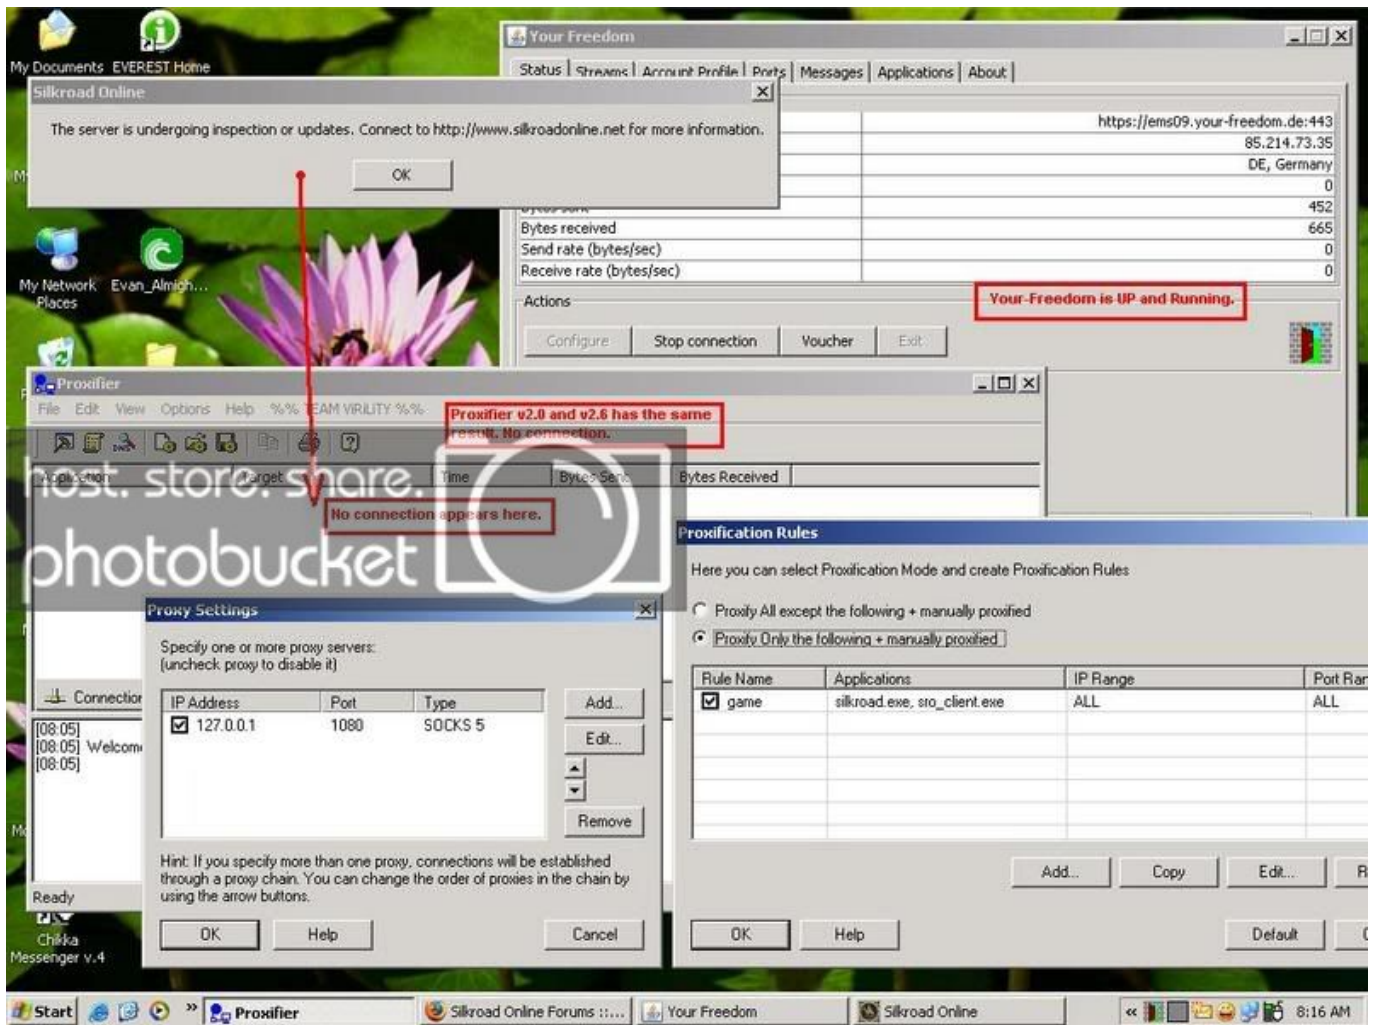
My Documents EVEREST Home

Silkroad Online

The server is undergoing inspection or updates. Connect to http://www.silkroadonline.net for more information.

OK

Your Freedom

Status | Streams | Account Profile | Ports | Messages | Applications | About

https://ems09.your-freedom.de:443
85.214.73.35
DE, Germany
0
452

| Bytes received | 665 |
|---|---|
| Send rate (bytes/sec) | 0 |
| Receive rate (bytes/sec) | 0 |

Actions

Your-Freedom is UP and Running.

Configure | Stop connection | Voucher | Exit

My Network Places Evan_Almigh...

Proxifier

File Edit View Options Help %% TEAM VIRiLITY %%

Proxifier v2.0 and v2.6 has the same result. No connection.

Application | Target | Time | Bytes Sent | Bytes Received

host. store. share.
photobucket

No connection appears here.

Connection

[08:05]
[08:05] Welcom
[08:05]

Ready

Chikka Messenger v.4

Proxy Settings

Specify one or more proxy servers:
(uncheck proxy to disable it)

| IP Address | Port | Type |
|---|---|---|
| ☑ 127.0.0.1 | 1080 | SOCKS 5 |

Add...
Edit...
Remove

Hint: If you specify more than one proxy, connections will be established through a proxy chain. You can change the order of proxies in the chain by using the arrow buttons.

OK | Help | Cancel

Proxification Rules

Here you can select Proxification Mode and create Proxification Rules

Proxify All except the following + manually proxified
Proxify Only the following + manually proxified

| Rule Name | Applications | IP Range | Port Ran |
|---|---|---|---|
| ☑ game | silkroad.exe, sro_client.exe | ALL | ALL |

Add... | Copy | Edit... | R

OK | Help | Default | C

Start | Proxifier | Silkroad Online Forums ::... | Your Freedom | Silkroad Online | 8:16 AM